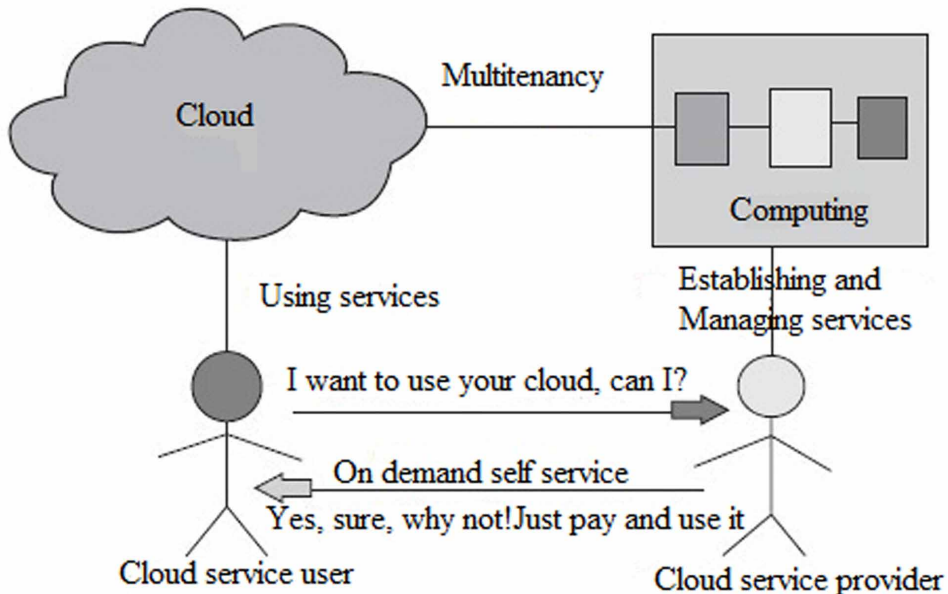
Cloud

Multitenancy

Computing

Establishing and Managing services

Using services

I want to use your cloud, can I?

On demand self service

Yes, sure, why not!Just pay and use it

Cloud service user

Cloud service provider